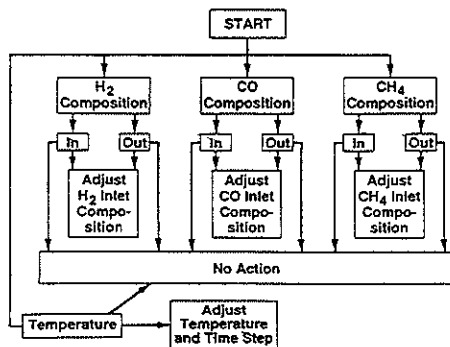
START

$H_2$ Composition

In

Out

Adjust $H_2$ Inlet Composition

CO Composition

In

Out

Adjust CO Inlet Composition

$CH_4$ Composition

In

Out

Adjust $CH_4$ Inlet Composition

No Action

Temperature

Adjust Temperature and Time Step